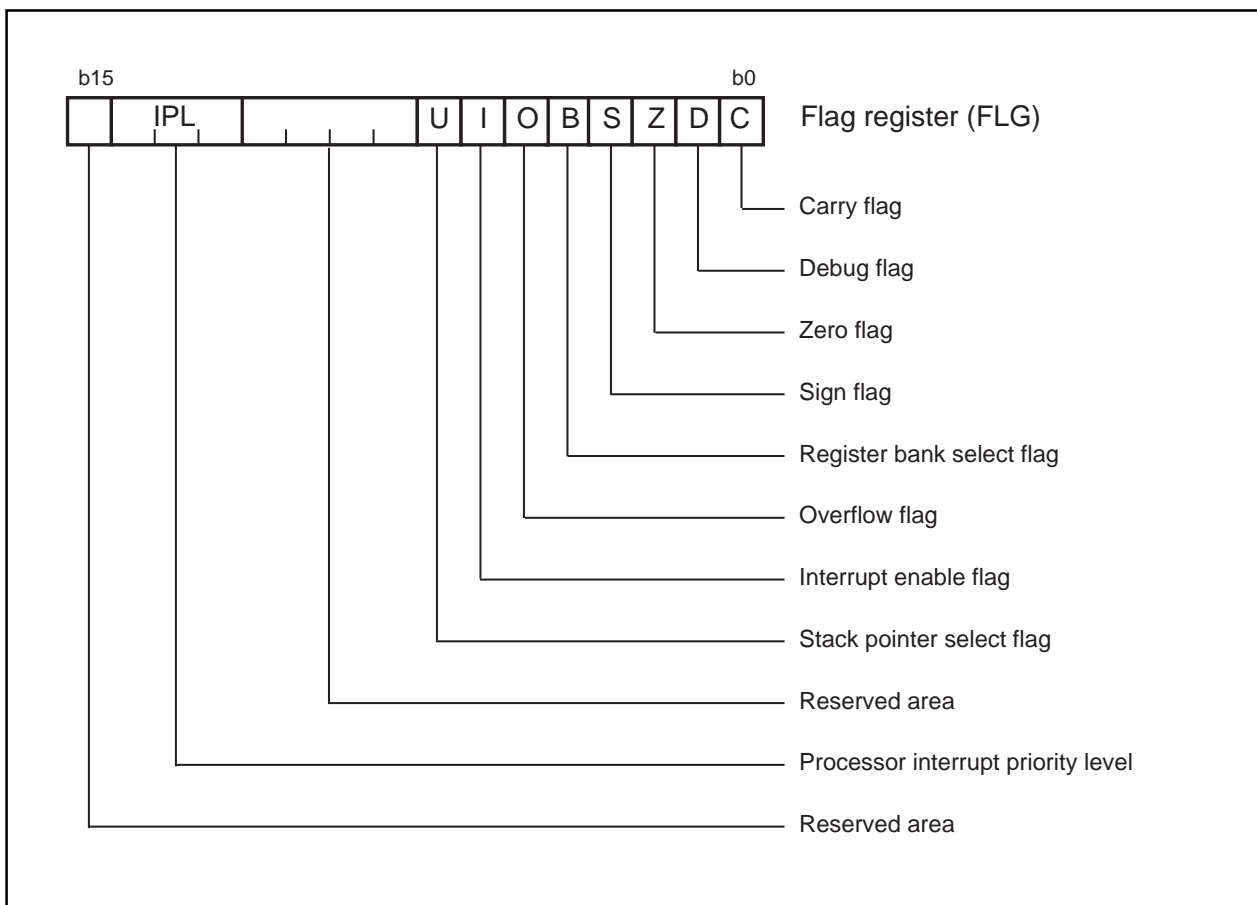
b15

b0

IPL U I O B S Z D C

Flag register (FLG)

Carry flag

Debug flag

Zero flag

Sign flag

Register bank select flag

Overflow flag

Interrupt enable flag

Stack pointer select flag

Reserved area

Processor interrupt priority level

Reserved area